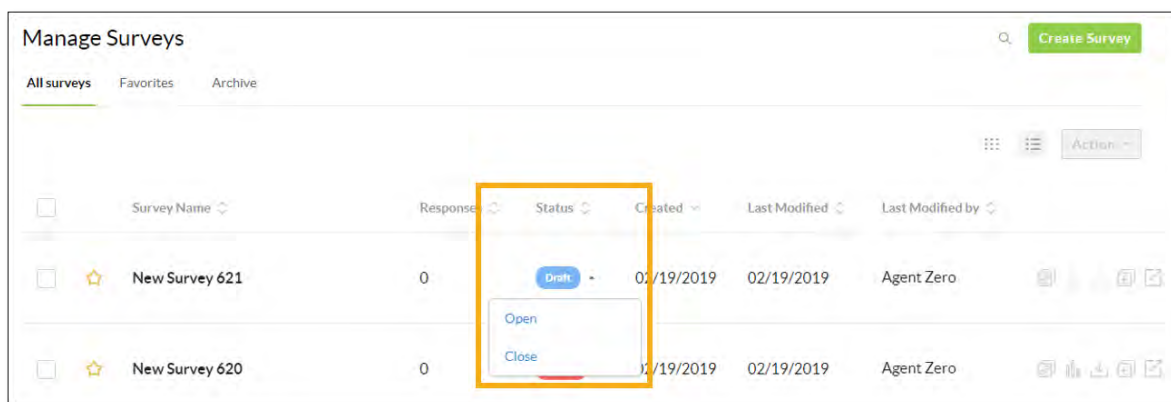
Manage Surveys

Create Survey

All surveys Favorites Archive

Action

| | | Survey Name | Responses | Status | Created | Last Modified | Last Modified by |
|---|---|---|---|---|---|---|---|
| | ☆ | New Survey 621 | 0 | Draft | 02/19/2019 | 02/19/2019 | Agent Zero |
| | ☆ | New Survey 620 | 0 | | 02/19/2019 | 02/19/2019 | Agent Zero |

Open

Close